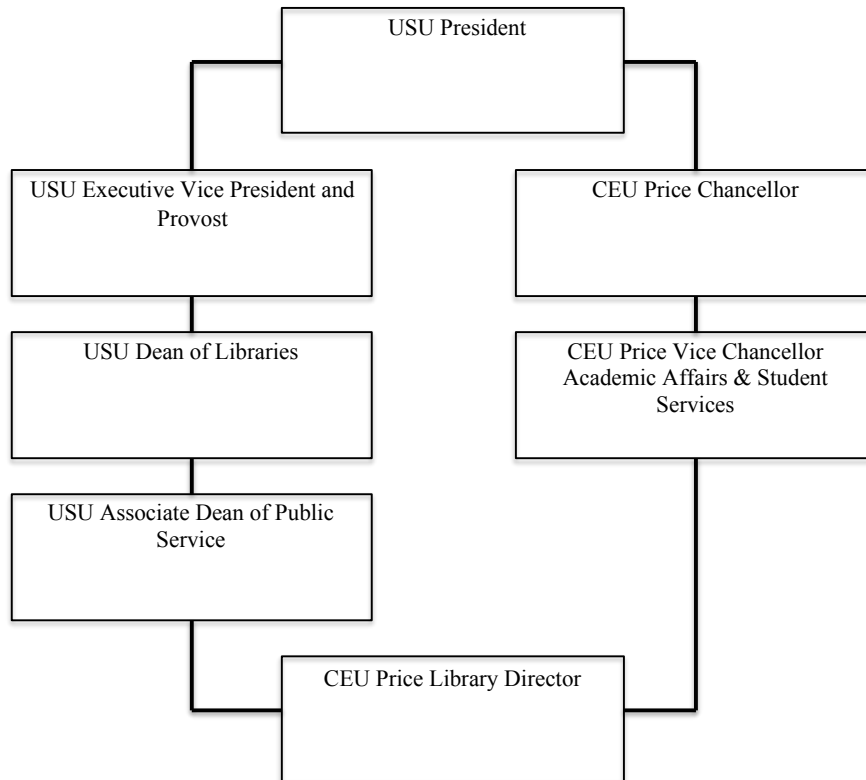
USU President

USU Executive Vice President and Provost

USU Dean of Libraries

USU Associate Dean of Public Service

CEU Price Chancellor

CEU Price Vice Chancellor Academic Affairs & Student Services

CEU Price Library Director